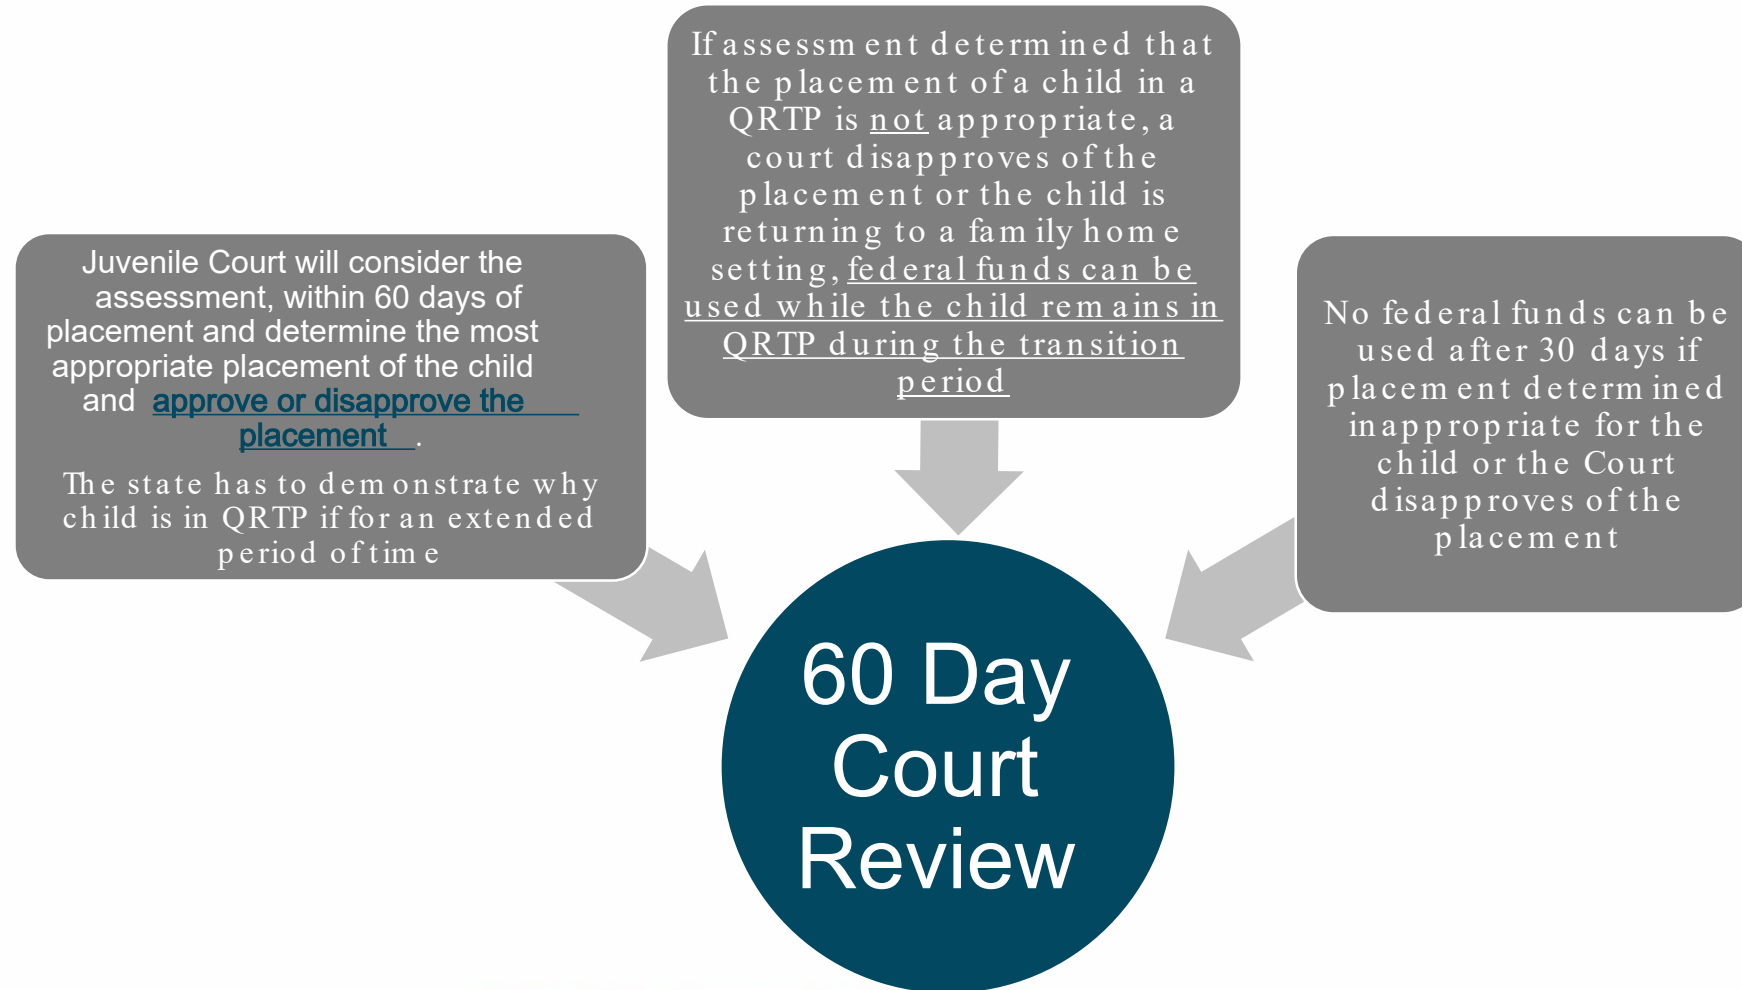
Juvenile Court will consider the assessment, within 60 days of placement and determine the most appropriate placement of the child and approve or disapprove the placement.

The state has to demonstrate why child is in QRTP if for an extended period of time

If assessment determined that the placement of a child in a QRTP is not appropriate, a court disapproves of the placement or the child is returning to a family home setting, federal funds can be used while the child remains in QRTP during the transition period

No federal funds can be used after 30 days if placement determined inappropriate for the child or the Court disapproves of the placement

60 Day Court Review